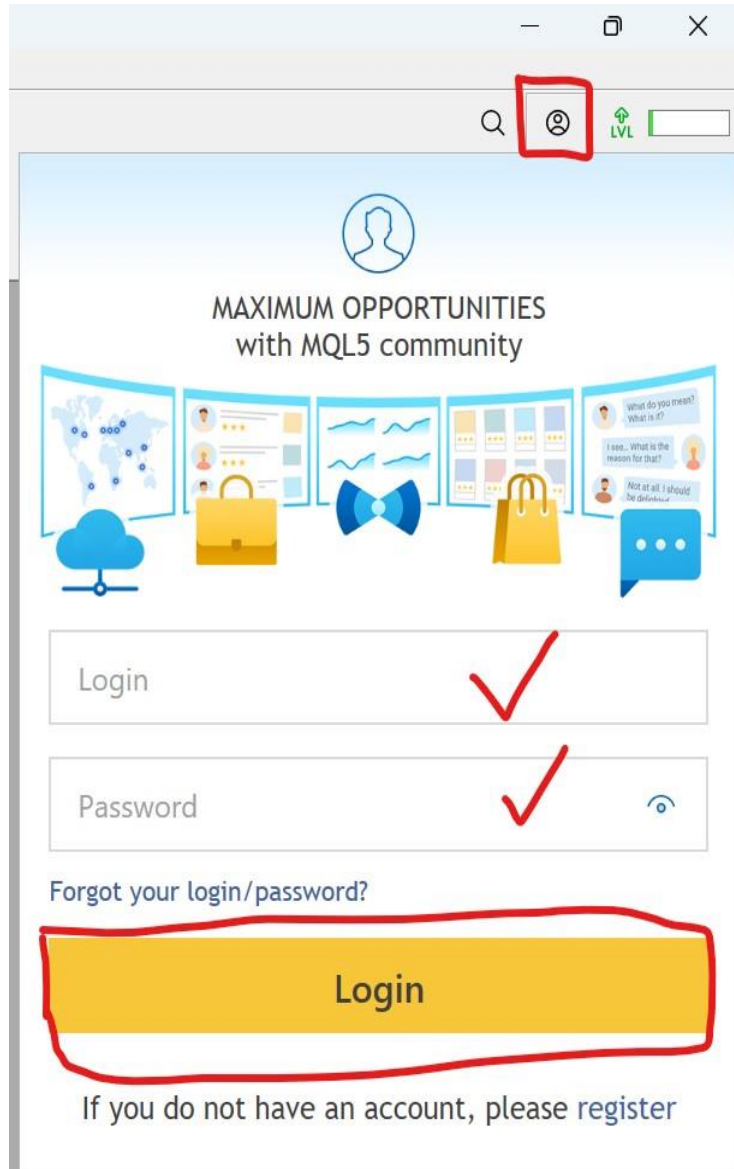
LVL

MAXIMUM OPPORTUNITIES
with MQL5 community

What do you mean? What is it?

I see.. What is the reason for that?

Not at all. I should be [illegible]

Login

Password

Forgot your login/password?

Login

If you do not have an account, please register